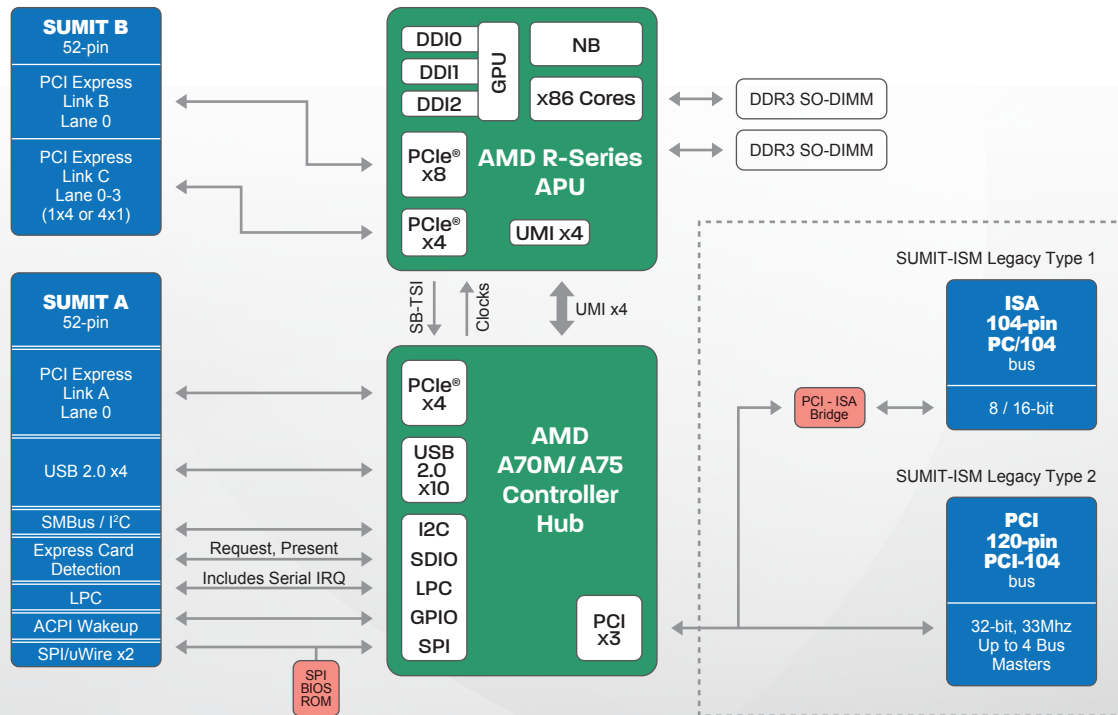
SUMIT B
52-pin

PCI Express Link B Lane 0

PCI Express Link C Lane 0-3 (1x4 or 4x1)

DDI0
DDI1
DDI2
GPU
NB
x86 Cores

PCIe® x8

AMD R-Series APU

PCIe® x4

UMI x4

DDR3 SO-DIMM
DDR3 SO-DIMM

SB-TSI
Clocks
UMI x4

SUMIT A
52-pin

PCI Express Link A Lane 0

USB 2.0 x4

SMBus / I$^2$C

Express Card Detection

LPC

ACPI Wakeup

SPI/uWire x2

Request, Present
Includes Serial IRQ

PCIe® x4

USB 2.0 x10

I2C
SDIO
LPC
GPIO
SPI

AMD A70M/ A75 Controller Hub

PCI x3

SPI BIOS ROM

SUMIT-ISM Legacy Type 1

ISA
104-pin
PC/104
bus

8 / 16-bit

PCI - ISA Bridge

SUMIT-ISM Legacy Type 2

PCI
120-pin
PCI-104
bus

32-bit, 33Mhz Up to 4 Bus Masters